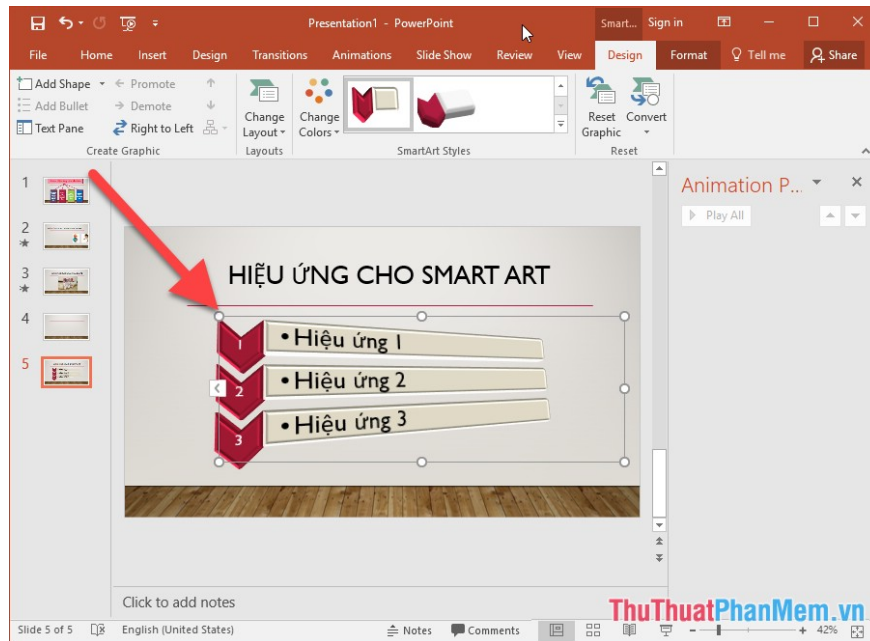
Presentation1 - PowerPoint
Smart...
Sign in

File
Home
Insert
Design
Transitions
Animations
Slide Show
Review
View
Design
Format
Tell me
Share

Add Shape
Add Bullet
Text Pane
Promote
Demote
Right to Left
Create Graphic
Change Layout
Layouts
Change Colors
SmartArt Styles
Reset Graphic
Convert
Reset

1
2
3
4
5

HIỆU ỨNG CHO SMART ART
1
• Hiệu ứng 1
2
• Hiệu ứng 2
3
• Hiệu ứng 3

Animation P...
Play All

Click to add notes

Slide 5 of 5
English (United States)
Notes
Comments
42%

ThuThuatPhanMem.vn